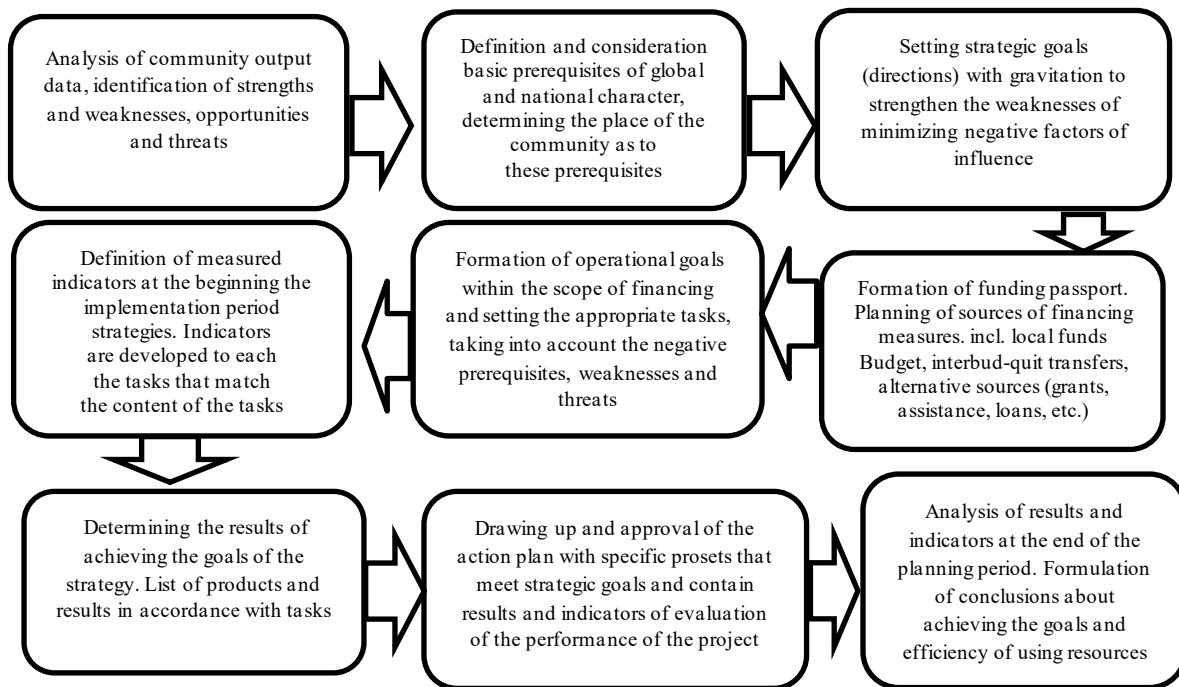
Analysis of community output data, identification of strengths and weaknesses, opportunities and threats

Definition and consideration basic prerequisites of global and national character, determining the place of the community as to these prerequisites

Setting strategic goals (directions) with gravitation to strengthen the weaknesses of minimizing negative factors of influence

Formation of funding passport. Planning of sources of financing measures. incl. local funds Budget, interbud-quit transfers, alternative sources (grants, assistance, loans, etc.)

Formation of operational goals within the scope of financing and setting the appropriate tasks, taking into account the negative prerequisites, weaknesses and threats

Definition of measured indicators at the beginning the implementation period strategies. Indicators are developed to each the tasks that match the content of the tasks

Determining the results of achieving the goals of the strategy. List of products and results in accordance with tasks

Drawing up and approval of the action plan with specific prosets that meet strategic goals and contain results and indicators of evaluation of the performance of the project

Analysis of results and indicators at the end of the planning period. Formulation of conclusions about achieving the goals and efficiency of using resources